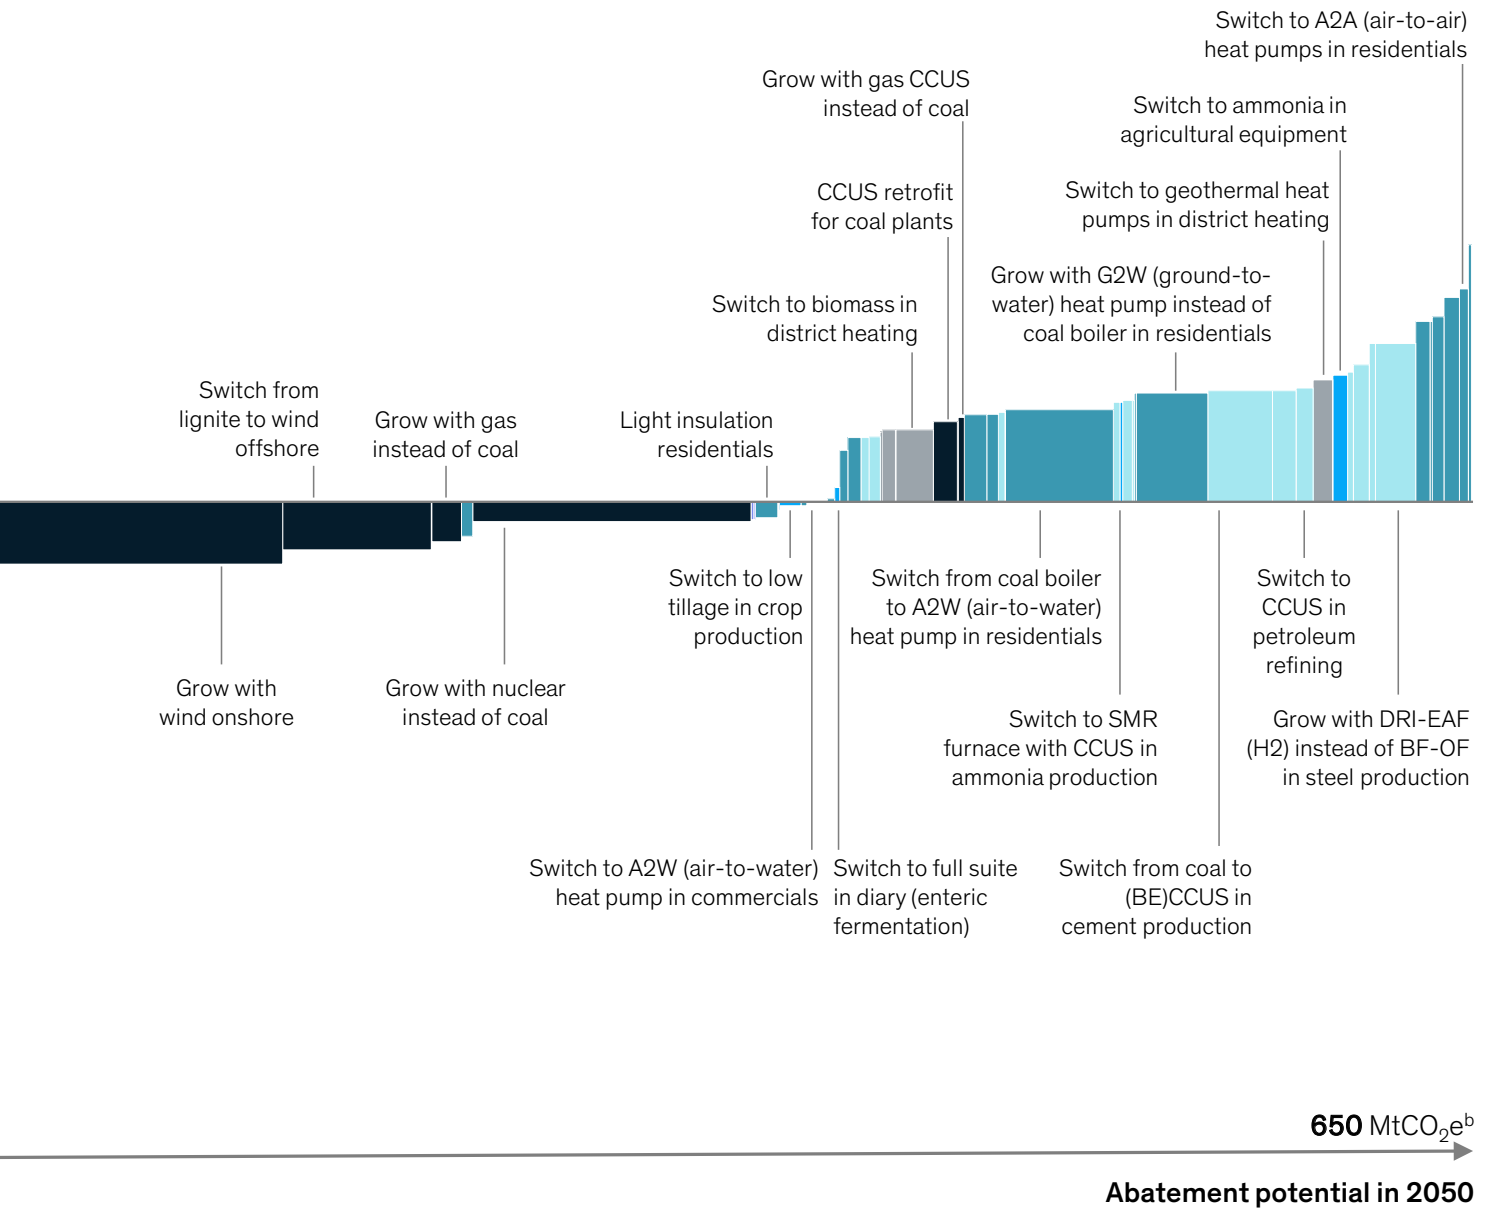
Switch to A2A (air-to-air) heat pumps in residentials

Grow with gas CCUS instead of coal

Switch to ammonia in agricultural equipment

CCUS retrofit for coal plants

Switch to geothermal heat pumps in district heating

Grow with G2W (ground-to-water) heat pump instead of coal boiler in residentials

Switch to biomass in district heating

Switch from lignite to wind offshore

Grow with gas instead of coal

Light insulation residentials

Switch to low tillage in crop production

Switch from coal boiler to A2W (air-to-water) heat pump in residentials

Switch to CCUS in petroleum refining

Grow with wind onshore

Grow with nuclear instead of coal

Switch to SMR furnace with CCUS in ammonia production

Grow with DRI-EAF (H2) instead of BF-OF in steel production

Switch to A2W (air-to-water) heat pump in commercials

Switch to full suite in diary (enteric fermentation)

Switch from coal to (BE)CCUS in cement production

650 MtCO$_2$e$^b$

Abatement potential in 2050